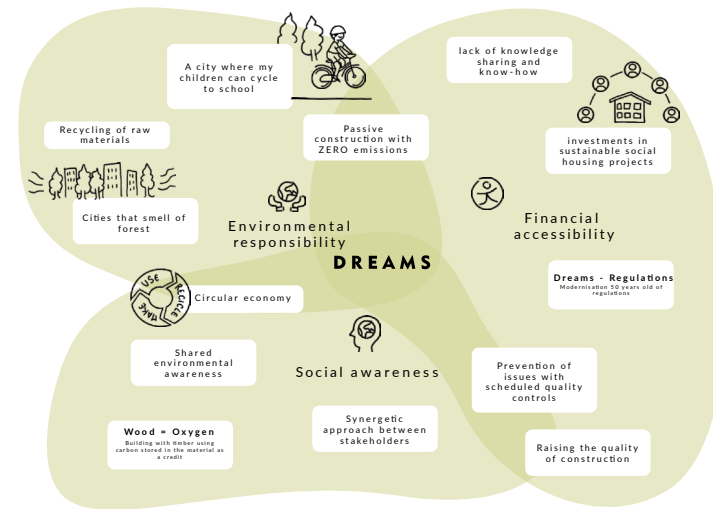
A city where my children can cycle to school

lack of knowledge sharing and know-how

Recycling of raw materials

Passive construction with ZERO emissions

investments in sustainable social housing projects

Cities that smell of forest

Environmental responsibility

Financial accessibility

DREAMS

Dreams - Regulations
Modernisation 50 years old of regulations

USE
RECYCLE
MAKE

Circular economy

Shared environmental awareness

Social awareness

Prevention of issues with scheduled quality controls

Wood = Oxygen
Building with timber using carbon stored in the material as a credit

Synergetic approach between stakeholders

Raising the quality of construction